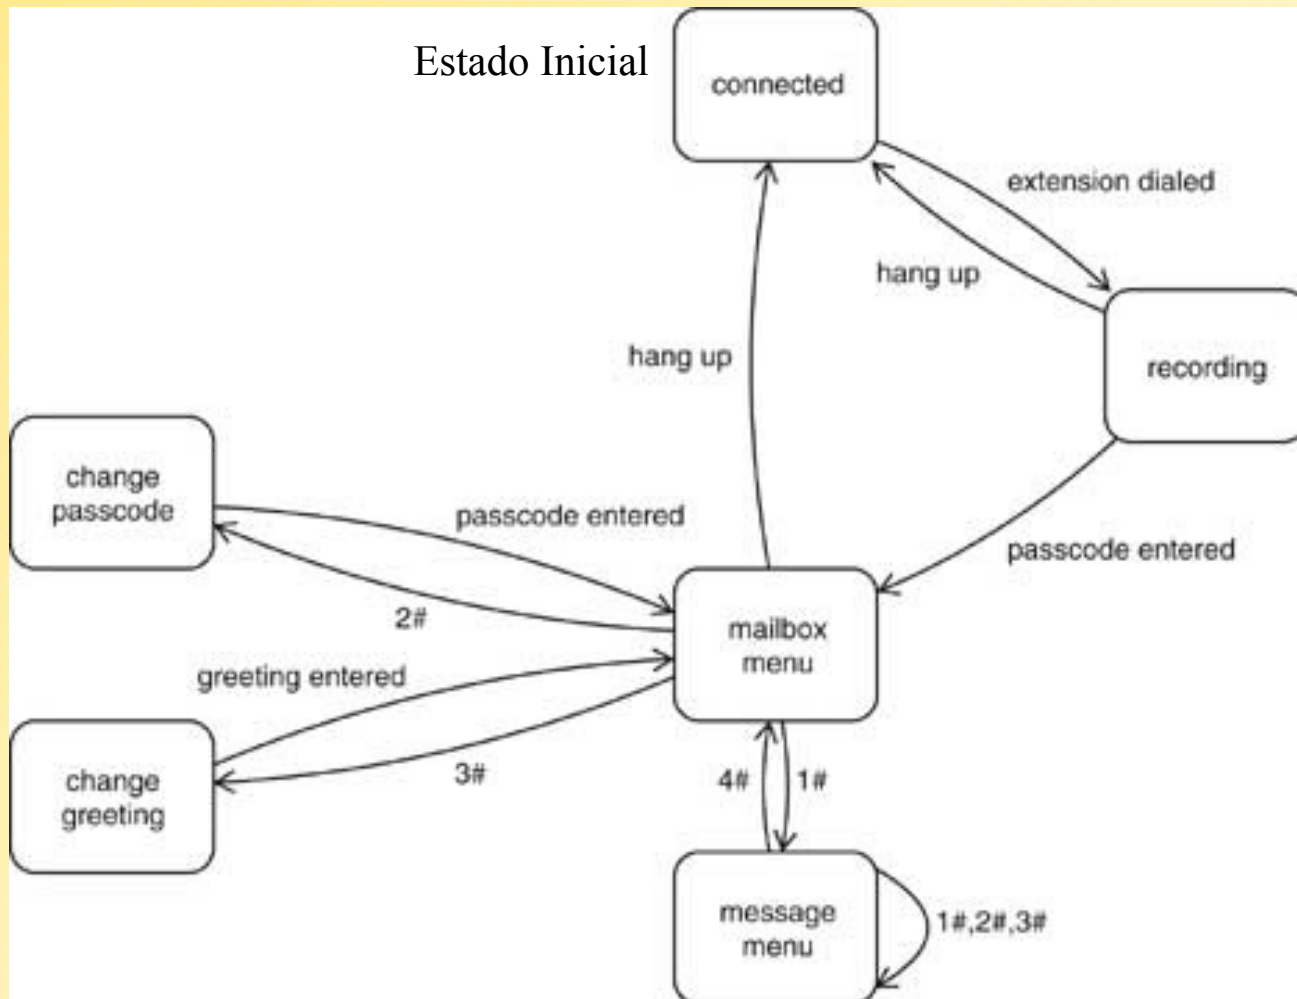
Estado Inicial

connected

extension dialed

hang up

recording

hang up

change passcode

passcode entered

passcode entered

2#

mailbox menu

greeting entered

change greeting

3#

4#

1#

message menu

1#,2#,3#